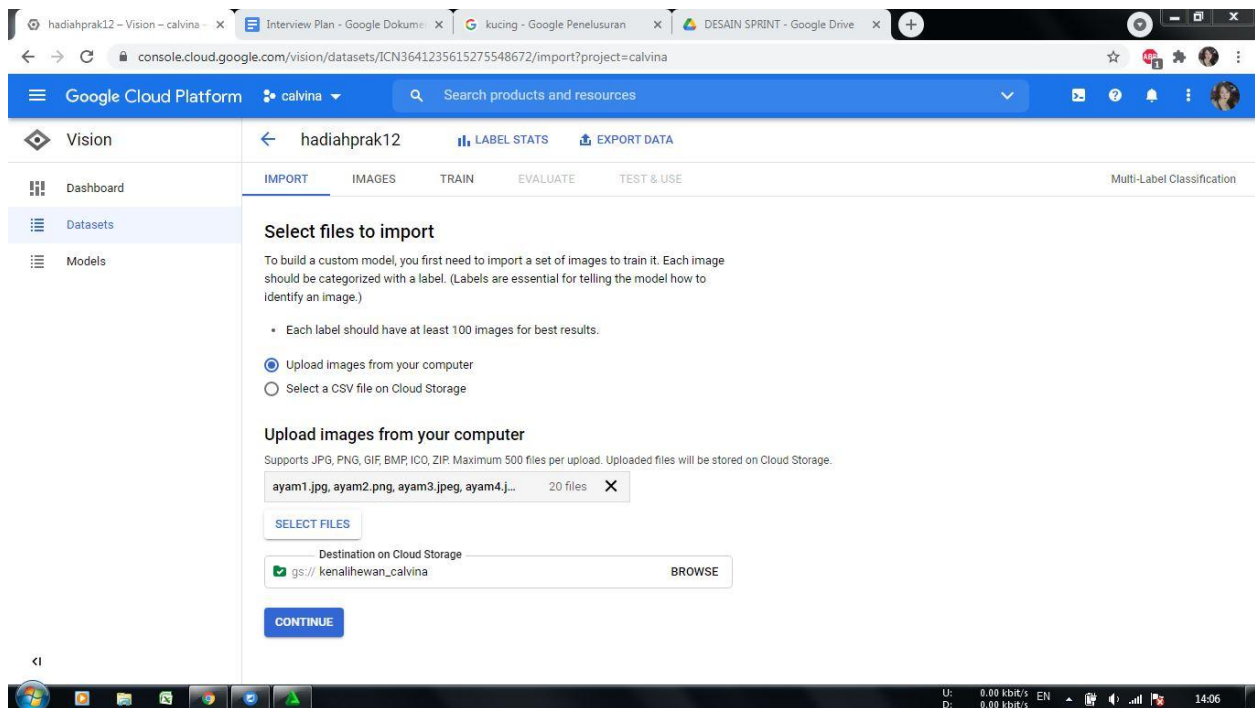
hadiahprak12 – Vision – calvina – ×
Interview Plan - Google Dokume ×
kucing - Google Penelusuran ×
DESAIN SPRINT - Google Drive ×

console.cloud.google.com/vision/datasets/ICN3641235615275548672/import?project=calvina

Google Cloud Platform
calvina
Search products and resources

Vision
Dashboard
Datasets
Models

hadiahprak12
LABEL STATS
EXPORT DATA

IMPORT
IMAGES
TRAIN
EVALUATE
TEST & USE
Multi-Label Classification

Select files to import

To build a custom model, you first need to import a set of images to train it. Each image should be categorized with a label. (Labels are essential for telling the model how to identify an image.)

• Each label should have at least 100 images for best results.

Upload images from your computer
Select a CSV file on Cloud Storage

Upload images from your computer

Supports JPG, PNG, GIF, BMP, ICO, ZIP. Maximum 500 files per upload. Uploaded files will be stored on Cloud Storage.

ayam1.jpg, ayam2.png, ayam3.jpeg, ayam4.j... 20 files

SELECT FILES

Destination on Cloud Storage
gs:// kenalihewan_calvina
BROWSE

CONTINUE

U: 0.00 kbit/s
D: 0.00 kbit/s
EN
14:06